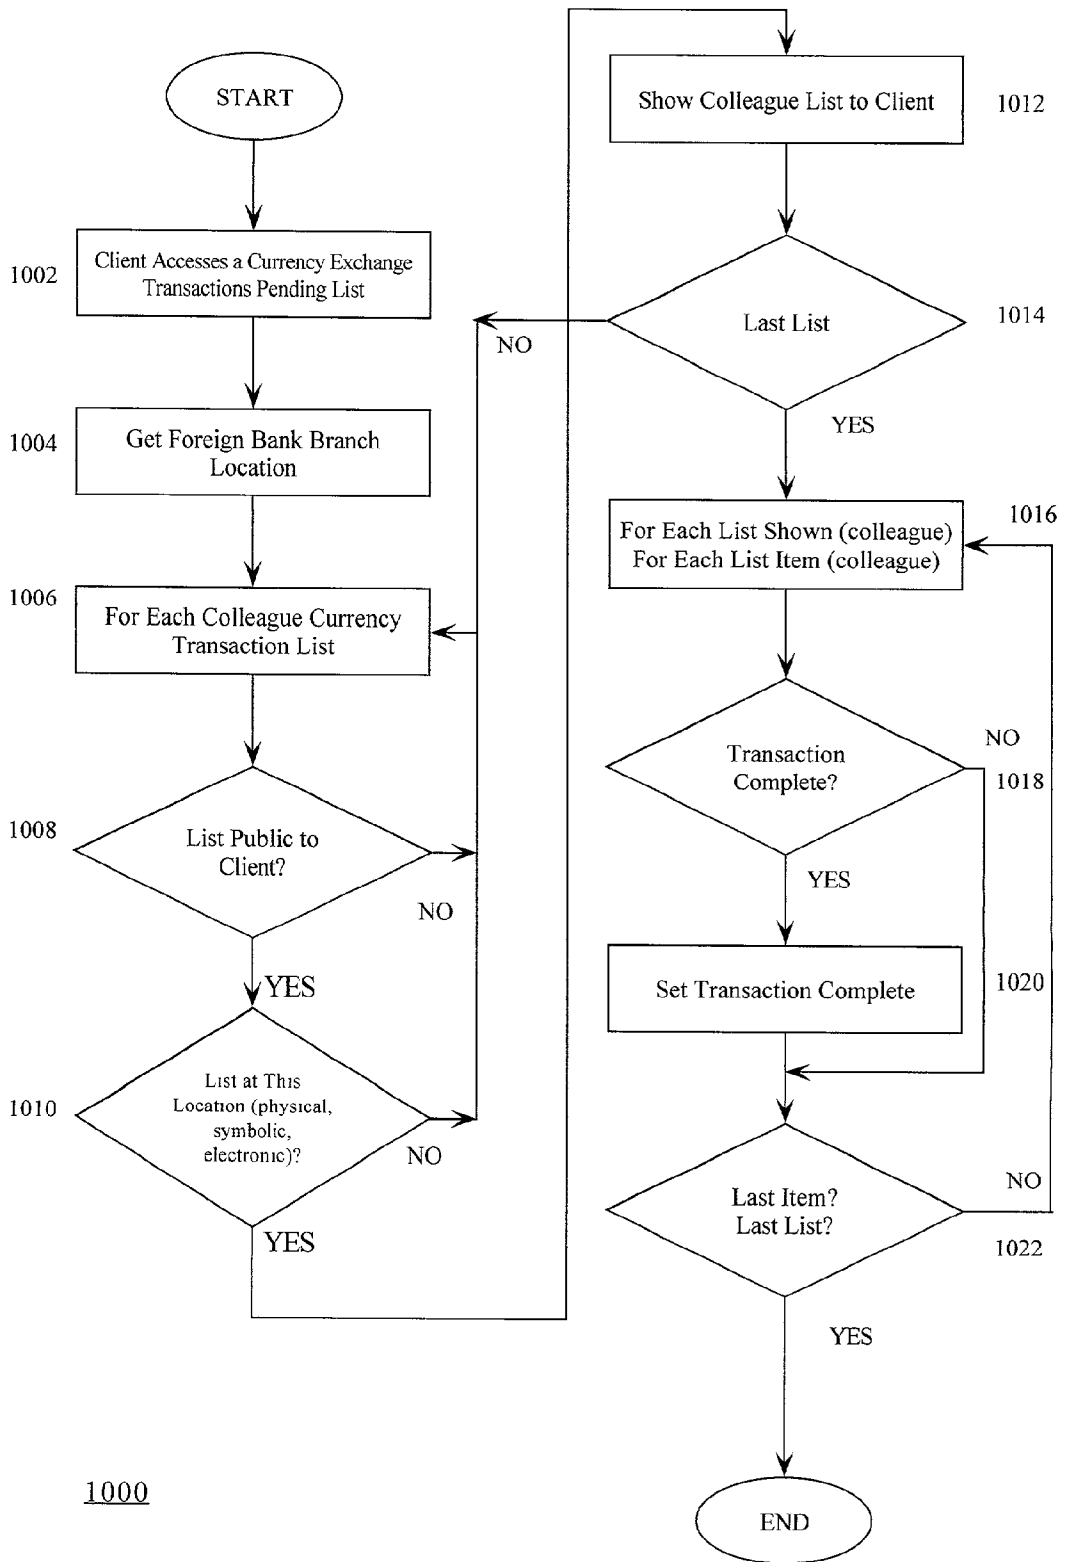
START

1002
Client Accesses a Currency Exchange Transactions Pending List

1004
Get Foreign Bank Branch Location

1006
For Each Colleague Currency Transaction List

1008
List Public to Client?

NO

YES

1010
List at This Location (physical, symbolic, electronic)?

NO

YES

Show Colleague List to Client
1012

Last List
1014

NO

YES

For Each List Shown (colleague)
For Each List Item (colleague)
1016

Transaction Complete?
NO
1018

YES

Set Transaction Complete
1020

Last Item?
Last List?
NO
1022

YES

END

1000